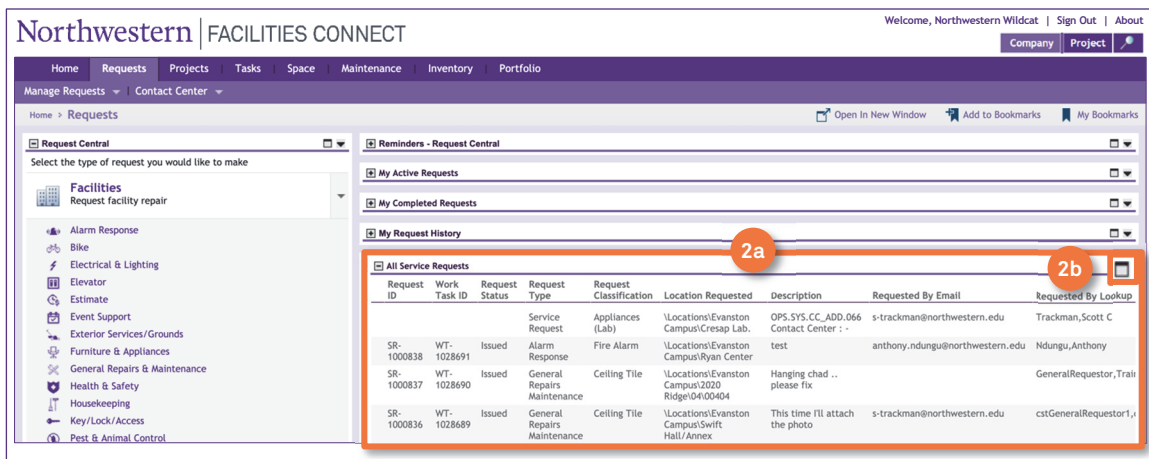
Northwestern | FACILITIES CONNECT

Welcome, Northwestern Wildcat | Sign Out | About

Company Project

Home Requests Projects Tasks Space Maintenance Inventory Portfolio

Manage Requests Contact Center

Home > Requests

Open In New Window Add to Bookmarks My Bookmarks

Request Central

Select the type of request you would like to make

Facilities
Request facility repair

Alarm Response
Bike
Electrical & Lighting
Elevator
Estimate
Event Support
Exterior Services/Grounds
Furniture & Appliances
General Repairs & Maintenance
Health & Safety
Housekeeping
Key/Lock/Access
Pest & Animal Control

Reminders - Request Central

My Active Requests

My Completed Requests

My Request History

2a

2b

All Service Requests

| Request ID | Work Task ID | Request Status | Request Type | Request Classification | Location Requested | Description | Requested By Email | Requested By Lookup |
|---|---|---|---|---|---|---|---|---|
| | | | Service Request | Appliances (Lab) | \Locations\Evanston Campus\Cresap Lab. | OPS.SYS.CC_ADD.066 Contact Center : - | s-trackman@northwestern.edu | Trackman,Scott C |
| SR-1000838 | WT-1028691 | Issued | Alarm Response | Fire Alarm | \Locations\Evanston Campus\Ryan Center | test | anthony.ndungu@northwestern.edu | Ndungu,Anthony |
| SR-1000837 | WT-1028690 | Issued | General Repairs Maintenance | Ceiling Tile | \Locations\Evanston Campus\2020 Ridge\04\00404 | Hanging chad .. please fix | | GeneralRequestor,Trai |
| SR-1000836 | WT-1028689 | Issued | General Repairs Maintenance | Ceiling Tile | \Locations\Evanston Campus\Swift Hall/Annex | This time I'll attach the photo | s-trackman@northwestern.edu | cstGeneralRequestor1, |